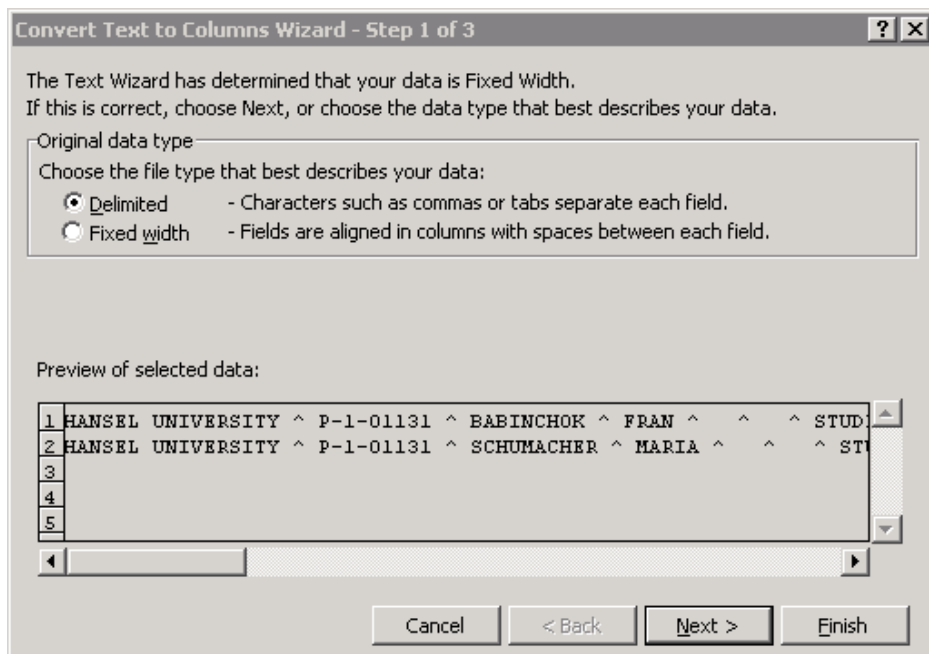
Convert Text to Columns Wizard - Step 1 of 3

?

The Text Wizard has determined that your data is Fixed Width.
If this is correct, choose Next, or choose the data type that best describes your data.

Original data type

Choose the file type that best describes your data:

Delimited - Characters such as commas or tabs separate each field.

Fixed width - Fields are aligned in columns with spaces between each field.

Preview of selected data:

1 HANSEL UNIVERSITY ^ P-1-01131 ^ BABINCHOK ^ FRAN ^ ^ ^ STUD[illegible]
2 HANSEL UNIVERSITY ^ P-1-01131 ^ SCHUMACHER ^ MARIA ^ ^ ^ ST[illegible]
3
4
5

Cancel

< Back

Next >

Finish